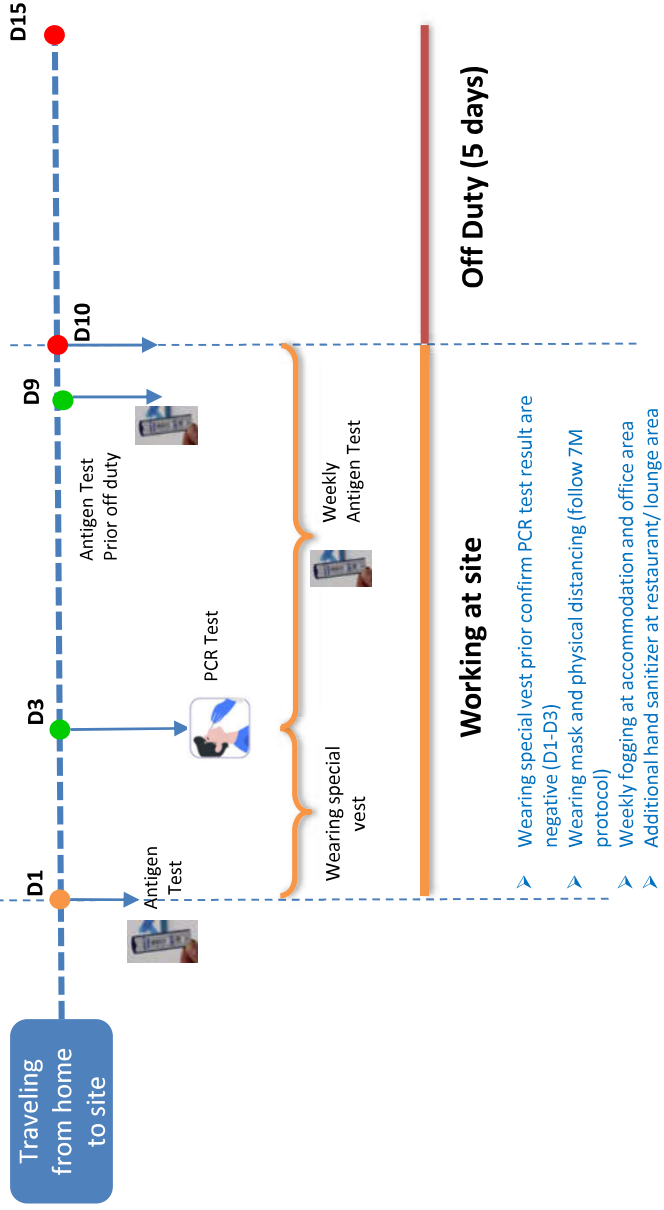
Traveling from home to site

D1

Antigen Test

D3

PCR Test

Wearing special vest

Weekly Antigen Test

D9

Antigen Test Prior off duty

D10

D15

Working at site

Off Duty (5 days)

➤ Wearing special vest prior confirm PCR test result are negative (D1-D3)
➤ Wearing mask and physical distancing (follow 7M protocol)
➤ Weekly fogging at accommodation and office area
➤ Additional hand sanitizer at restaurant/ lounge area